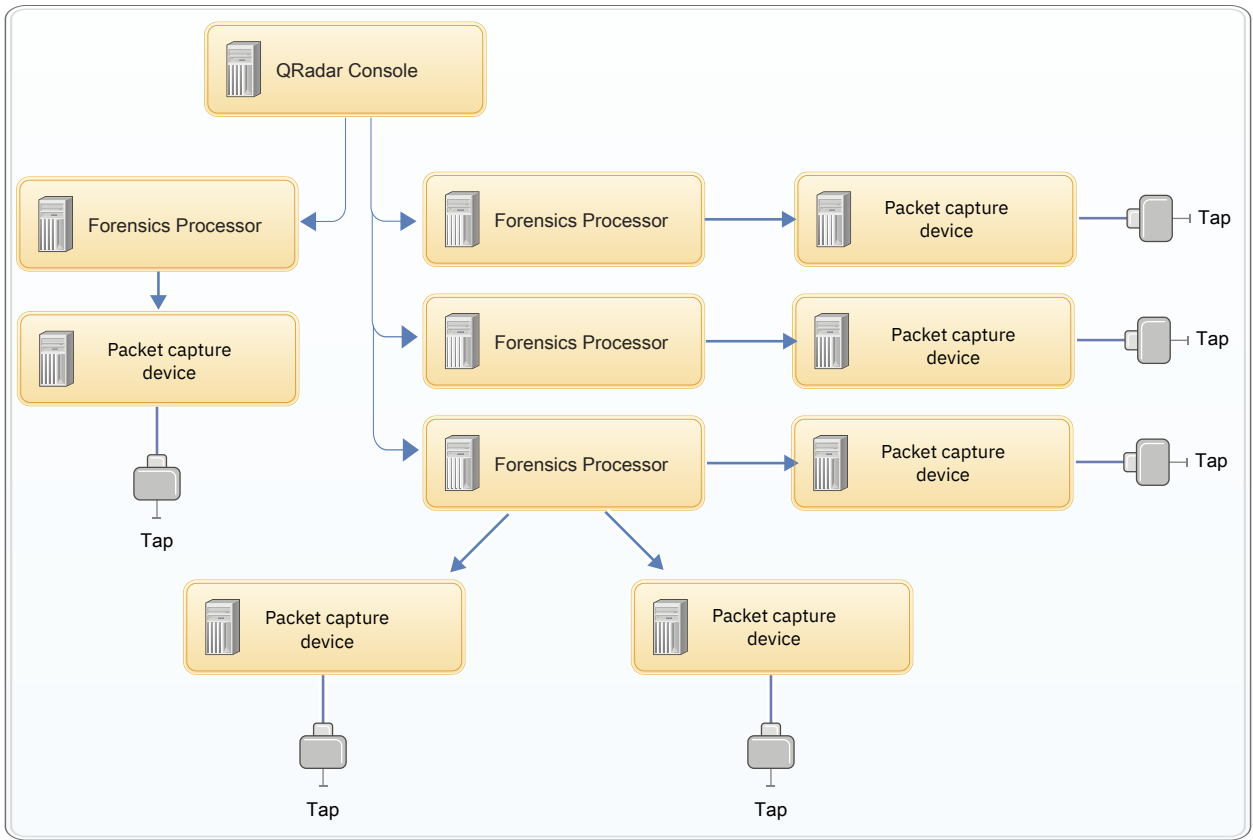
QRadar Console

Forensics Processor

Packet capture device

Tap

Forensics Processor

Packet capture device

Tap

Forensics Processor

Packet capture device

Tap

Forensics Processor

Packet capture device

Tap

Packet capture device

Tap

Packet capture device

Tap